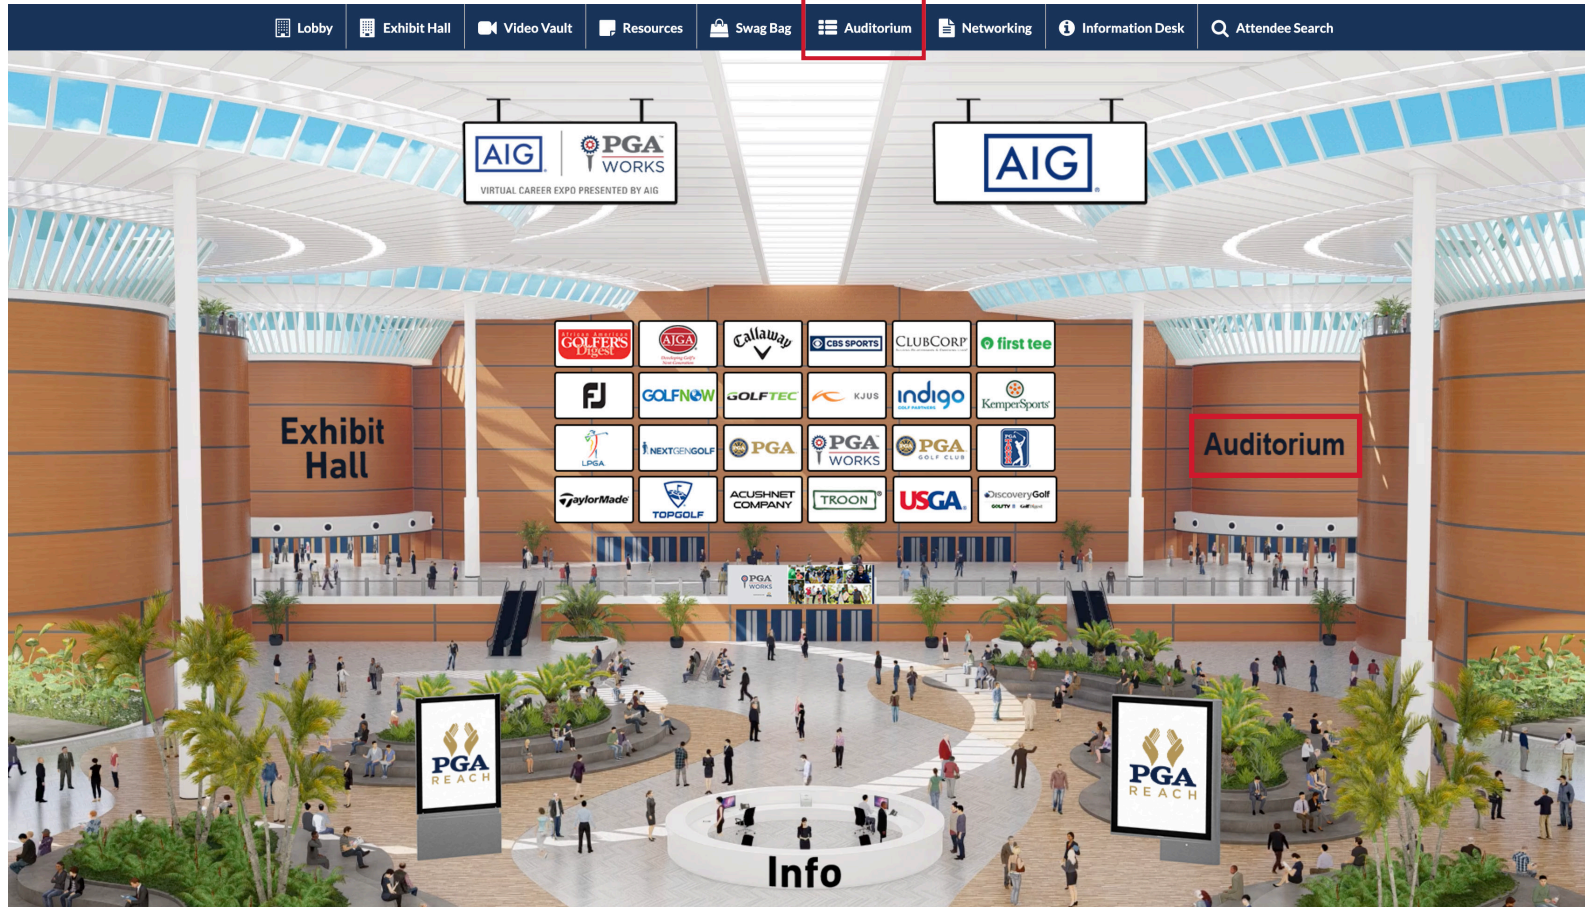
Lobby | Exhibit Hall | Video Vault | Resources | Swag Bag | Auditorium | Networking | Information Desk | Attendee Search

AIG PGA WORKS
VIRTUAL CAREER EXPO PRESENTED BY AIG

AIG

GOLFER'S Digest
AIGA
Callaway
CBS SPORTS
CLUBCORP
first tee
FJ
GOLFNOW
GOLFTEC
KJUS
indigo
KemperSports
LPGA
NEXTGENGOLF
PGA
PGA WORKS
PGA GOLF CLUB
PGA
TaylorMade
TOPGOLF
ACUSHNET COMPANY
TROON
USGA
DiscoveryGolf

Exhibit Hall

Auditorium

PGA WORKS

PGA REACH

PGA REACH

Info